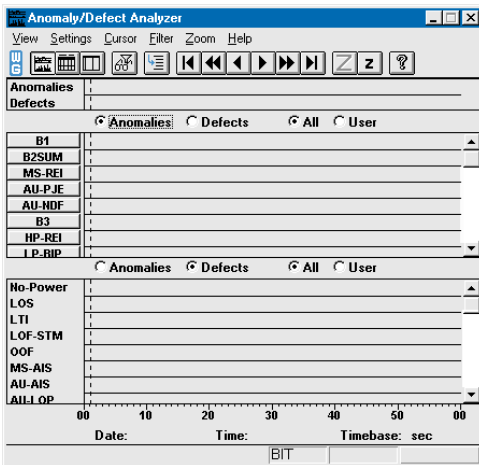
Anomaly/Defect Analyzer

View Settings Cursor Filter Zoom Help

Z z ?

Anomalies
Defects

Anomalies Defects All User

B1
B2SUM
MS-REI
AU-PJE
AU-NDF
B3
HP-REI
LP-BIP

Anomalies Defects All User

No-Power
LOS
LTI
LOF-STM
OOF
MS-AIS
AU-AIS
AU-LOP

00 10 20 30 40 50 00

Date: Time: Timebase: sec

BIT